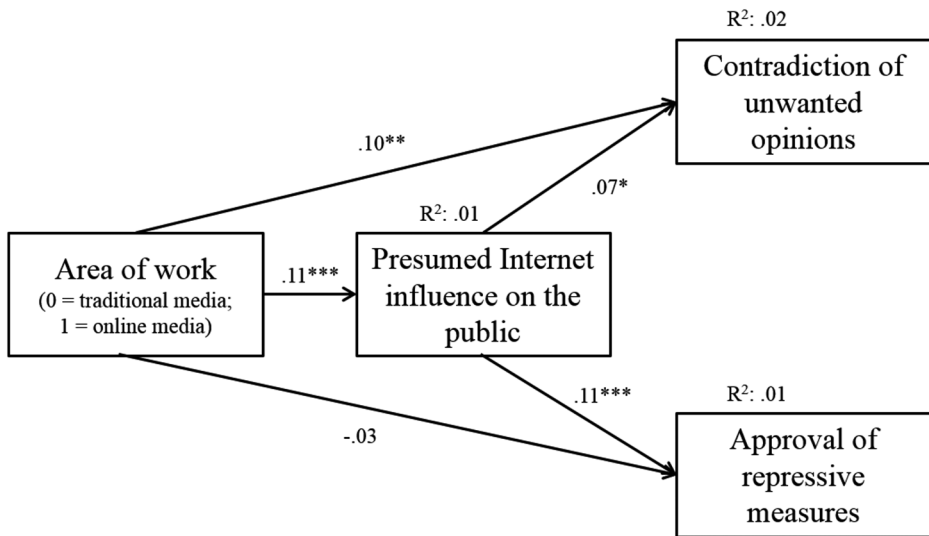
$R^2$: .02

Contradiction of unwanted opinions

.10**

.07*

$R^2$: .01

Area of work
(0 = traditional media; 1 = online media)

.11***

Presumed Internet influence on the public

.11***

$R^2$: .01

-.03

Approval of repressive measures